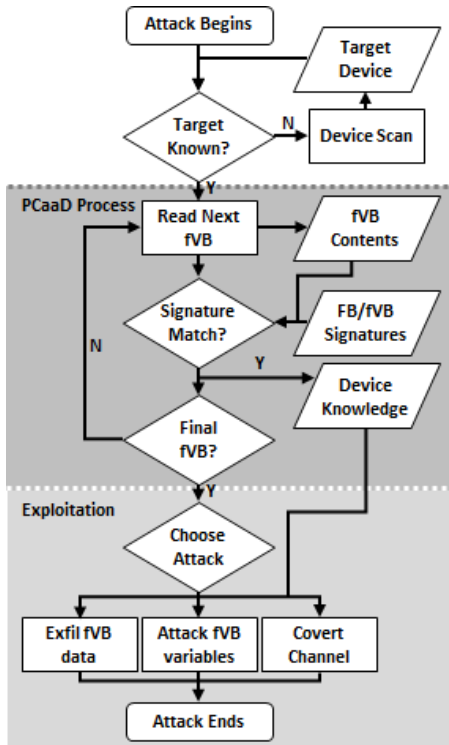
Attack Begins

Target Device

Target Known?

N

Device Scan

Y

PCaaD Process

Read Next fVB

fVB Contents

Signature Match?

FB/fVB Signatures

N

Y

Device Knowledge

Final fVB?

Y

Exploitation

Choose Attack

Exfil fVB data

Attack fVB variables

Covert Channel

Attack Ends